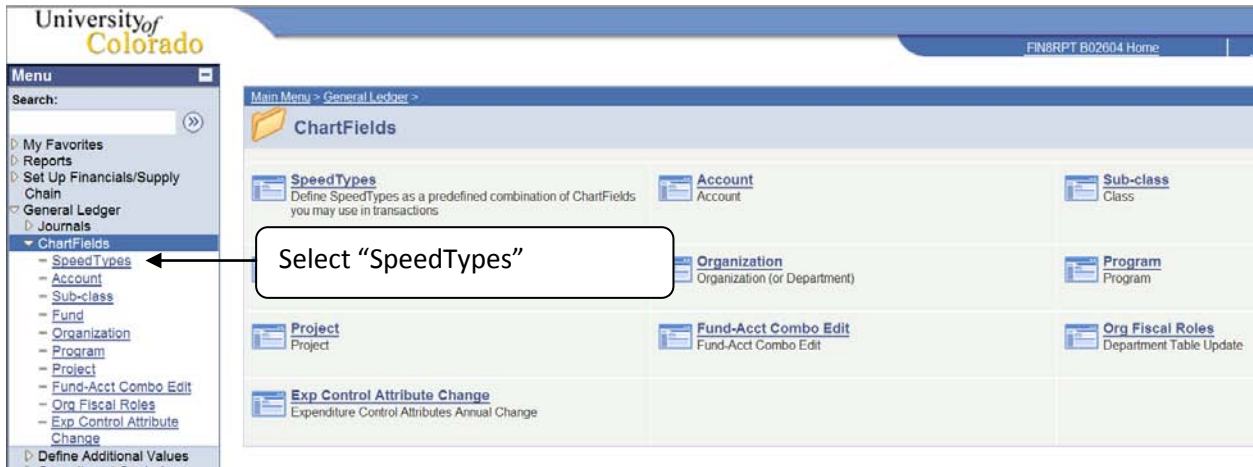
University of Colorado

FIN8RPT B02604 Home

Menu

Search:

My Favorites
Reports
Set Up Financials/Supply Chain
General Ledger
Journals
ChartFields
- SpeedTypes
- Account
- Sub-class
- Fund
- Organization
- Program
- Project
- Fund-Acct Combo Edit
- Org Fiscal Roles
- Exp Control Attribute Change
Define Additional Values

Main Menu > General Ledger >

ChartFields

SpeedTypes
Define SpeedTypes as a predefined combination of ChartFields you may use in transactions

Account
Account

Sub-class
Class

Select "SpeedTypes"

Organization
Organization (or Department)

Program
Program

Project
Project

Fund-Acct Combo Edit
Fund-Acct Combo Edit

Org Fiscal Roles
Department Table Update

Exp Control Attribute Change
Expenditure Control Attributes Annual Change